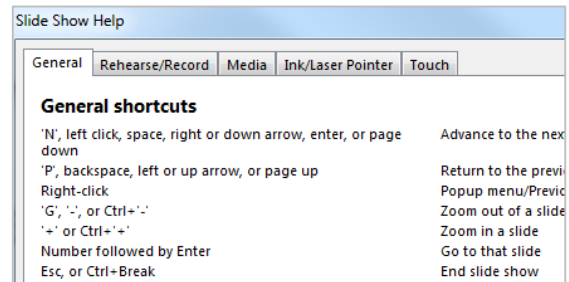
Slide Show Help

General | Rehearse/Record | Media | Ink/Laser Pointer | Touch

General shortcuts

| | |
|---|---|
| 'N', left click, space, right or down arrow, enter, or page down | Advance to the nex |
| 'P', backspace, left or up arrow, or page up | Return to the previ |
| Right-click | Popup menu/Previc |
| 'G', '-', or Ctrl+'-' | Zoom out of a slide |
| '+' or Ctrl+'+' | Zoom in a slide |
| Number followed by Enter | Go to that slide |
| Esc, or Ctrl+Break | End slide show |